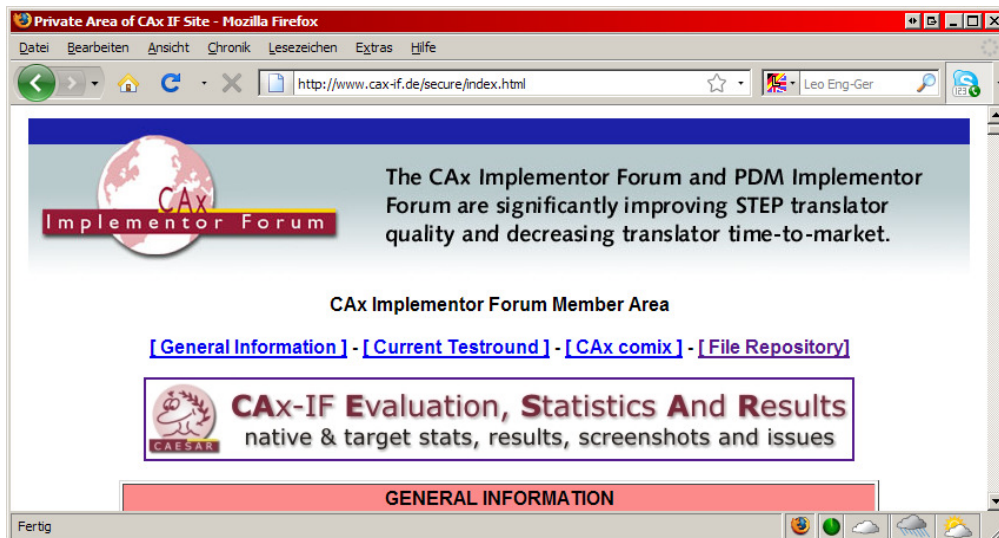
Private Area of CAx IF Site - Mozilla Firefox

Datei Bearbeiten Ansicht Chronik Lesezeichen Extras Hilfe

http://www.cax-if.de/secure/index.html

Leo Eng-Ger

CAx
Implementor Forum

The CAx Implementor Forum and PDM Implementor Forum are significantly improving STEP translator quality and decreasing translator time-to-market.

CAx Implementor Forum Member Area

[ General Information ] - [ Current Testround ] - [ CAx comix ] - [ File Repository]

CAESAR

CAx-IF Evaluation, Statistics And Results
native & target stats, results, screenshots and issues

GENERAL INFORMATION

Fertig